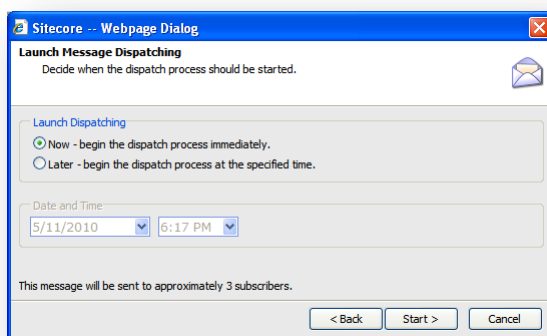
Sitecore -- Webpage Dialog

Launch Message Dispatching

Decide when the dispatch process should be started.

Launch Dispatching

Now - begin the dispatch process immediately.

Later - begin the dispatch process at the specified time.

Date and Time

5/11/2010

6:17 PM

This message will be sent to approximately 3 subscribers.

< Back

Start >

Cancel